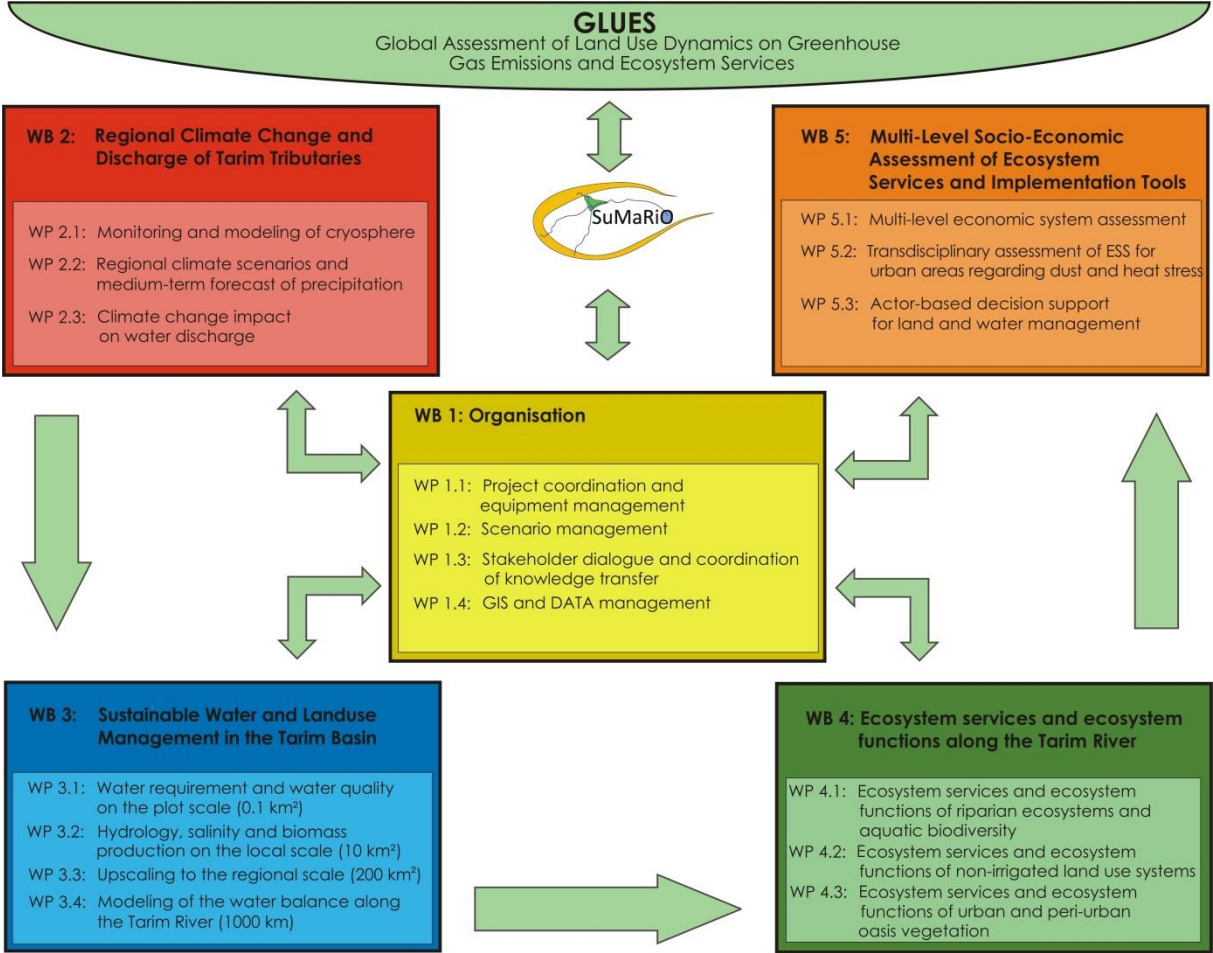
GLUES
Global Assessment of Land Use Dynamics on Greenhouse Gas Emissions and Ecosystem Services

WB 2: Regional Climate Change and Discharge of Tarim Tributaries

WP 2.1: Monitoring and modeling of cryosphere
WP 2.2: Regional climate scenarios and medium-term forecast of precipitation
WP 2.3: Climate change impact on water discharge

SuMaRiO

WB 5: Multi-Level Socio-Economic Assessment of Ecosystem Services and Implementation Tools

WP 5.1: Multi-level economic system assessment
WP 5.2: Transdisciplinary assessment of ESS for urban areas regarding dust and heat stress
WP 5.3: Actor-based decision support for land and water management

WB 1: Organisation

WP 1.1: Project coordination and equipment management
WP 1.2: Scenario management
WP 1.3: Stakeholder dialogue and coordination of knowledge transfer
WP 1.4: GIS and DATA management

WB 3: Sustainable Water and Landuse Management in the Tarim Basin

WP 3.1: Water requirement and water quality on the plot scale (0.1 km²)
WP 3.2: Hydrology, salinity and biomass production on the local scale (10 km²)
WP 3.3: Upscaling to the regional scale (200 km²)
WP 3.4: Modeling of the water balance along the Tarim River (1000 km)

WB 4: Ecosystem services and ecosystem functions along the Tarim River

WP 4.1: Ecosystem services and ecosystem functions of riparian ecosystems and aquatic biodiversity
WP 4.2: Ecosystem services and ecosystem functions of non-irrigated land use systems
WP 4.3: Ecosystem services and ecosystem functions of urban and peri-urban oasis vegetation